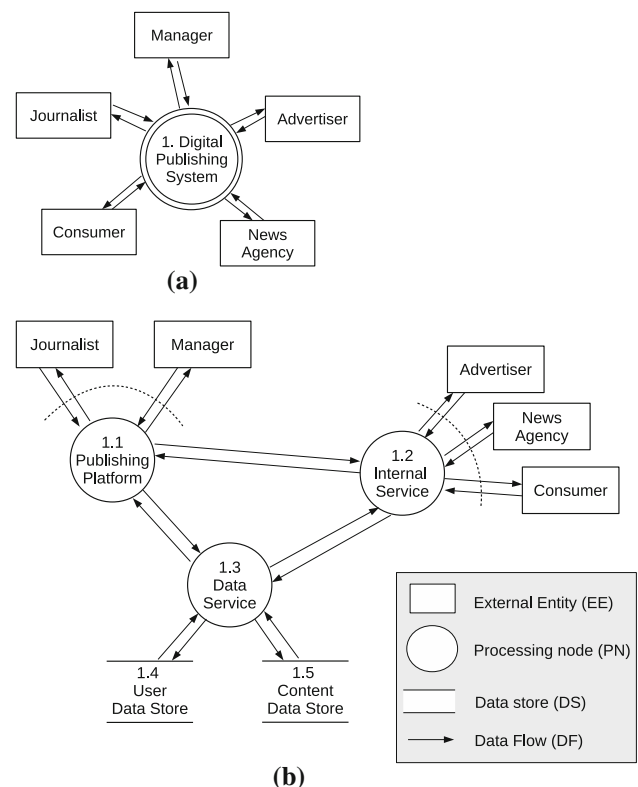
Manager

Journalist

Advertiser

1. Digital Publishing System

Consumer

News Agency

(a)

Journalist

Manager

Advertiser

News Agency

1.1 Publishing Platform

1.2 Internal Service

Consumer

1.3 Data Service

1.4 User Data Store

1.5 Content Data Store

External Entity (EE)

Processing node (PN)

Data store (DS)

Data Flow (DF)

(b)